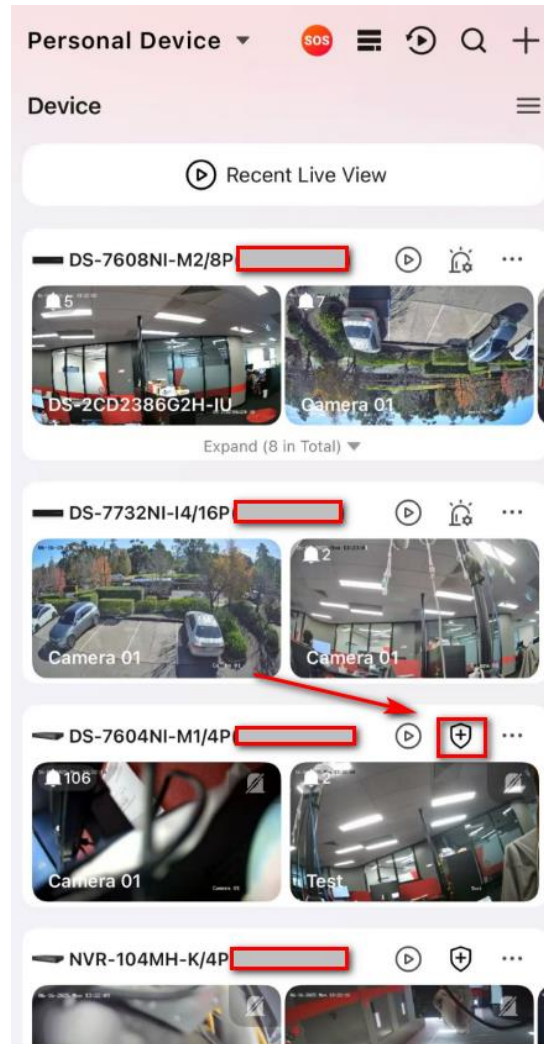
Personal Device

SOS

Device

Recent Live View

DS-7608NI-M2/8P

5

7

DS-2CD2386G2H-IU

Camera 01

Expand (8 in Total)

DS-7732NI-I4/16P

2

Camera 01

Camera 01

DS-7604NI-M1/4P

106

2

Camera 01

Test

NVR-104MH-K/4P